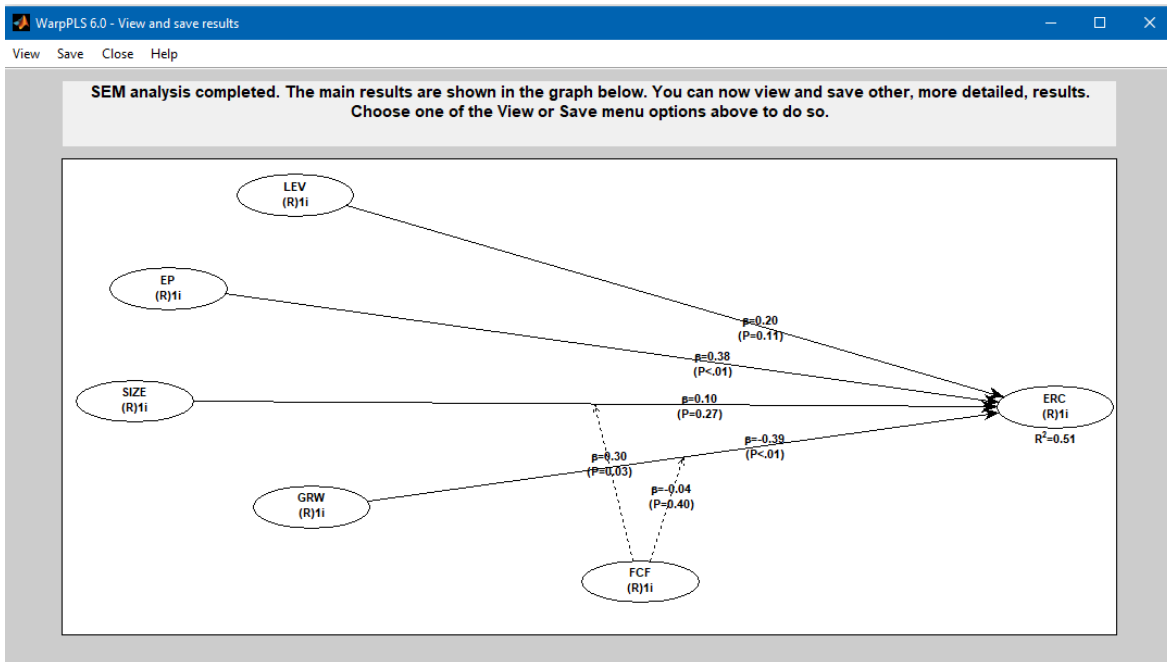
WarpPLS 6.0 - View and save results

View Save Close Help

SEM analysis completed. The main results are shown in the graph below. You can now view and save other, more detailed, results. Choose one of the View or Save menu options above to do so.

LEV
(R)1i

EP
(R)1i

SIZE
(R)1i

GRW
(R)1i

FCF
(R)1i

ERC
(R)1i
$R^2$=0.51

β=0.20
(P=0.11)

β=0.38
(P<.01)

β=0.10
(P=0.27)

β=-0.39
(P<.01)

β=0.30
(P=0.03)

β=-0.04
(P=0.40)